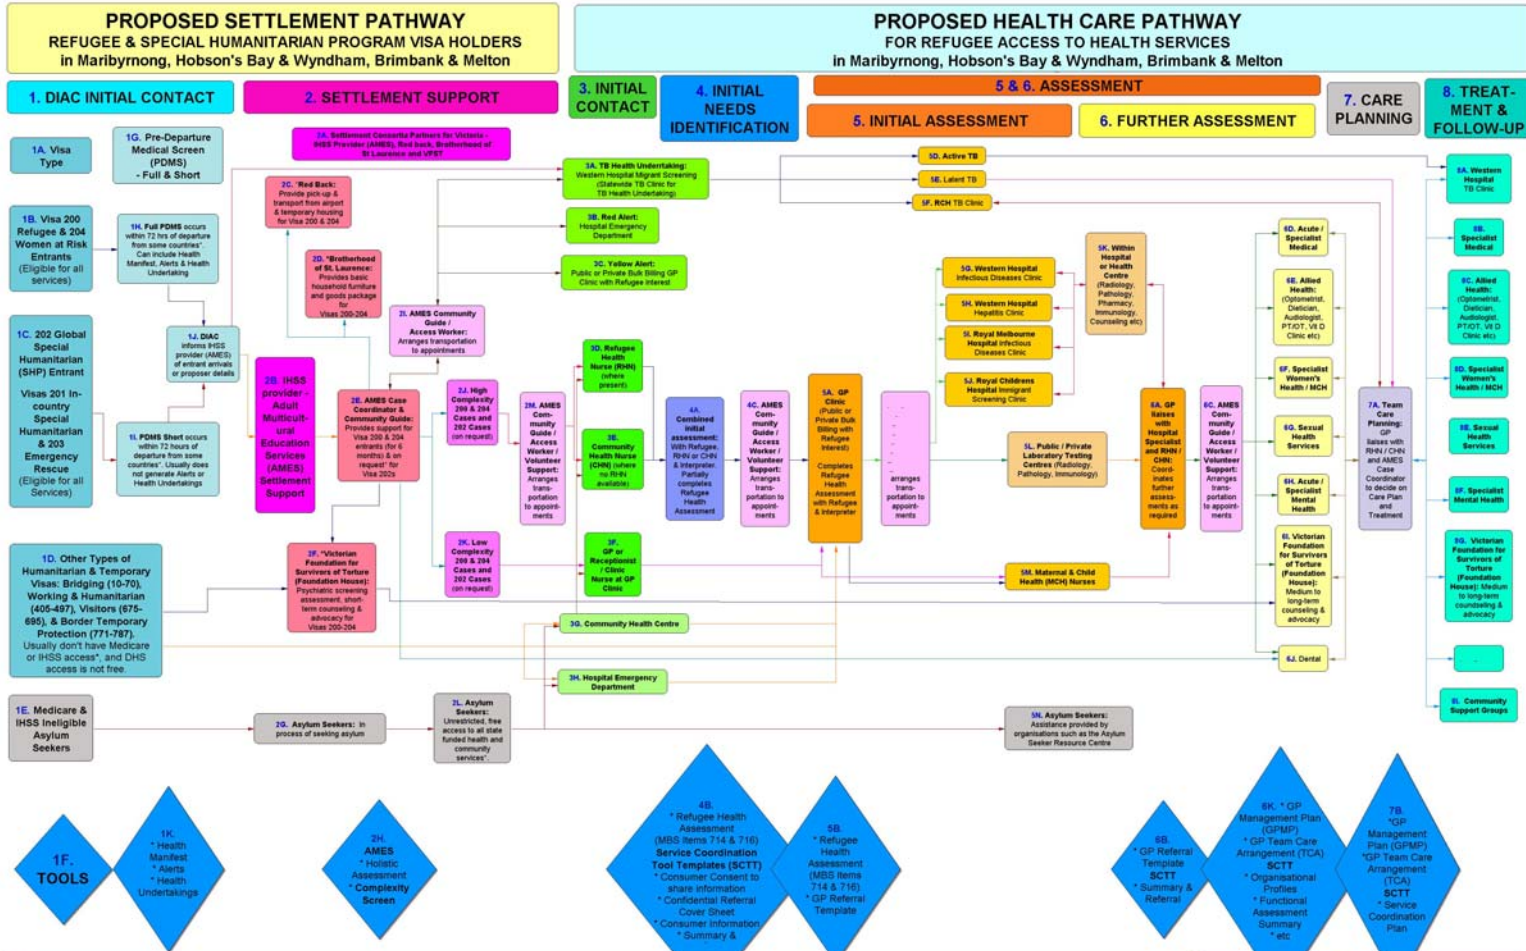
PROPOSED SETTLEMENT PATHWAY
REFUGEE & SPECIAL HUMANITARIAN PROGRAM VISA HOLDERS
in Maribyrnong, Hobson's Bay & Wyndham, Brimbank & Melton

PROPOSED HEALTH CARE PATHWAY
FOR REFUGEE ACCESS TO HEALTH SERVICES
in Maribyrnong, Hobson's Bay & Wyndham, Brimbank & Melton

1. DIAC INITIAL CONTACT
2. SETTLEMENT SUPPORT
3. INITIAL CONTACT
4. INITIAL NEEDS IDENTIFICATION
5 & 6. ASSESSMENT
5. INITIAL ASSESSMENT
6. FURTHER ASSESSMENT
7. CARE PLANNING
8. TREATMENT & FOLLOW-UP

1A. Visa Type
1G. Pre-Departure Medical Screen (PDMS) - Full & Short
2A. Settlement Consortia Partners for Victoria - IHSS Provider (AMES), Red back, Brotherhood of St Laurence and VFST
1B. Visa 200 Refugee & 204 Women at Risk Entrants (Eligible for all services)
1H. Full PDMS occurs within 72 hrs of departure from some countries*. Can include Health Manifest, Alerts & Health Undertaking
2C. "Red Back: Provide pick-up & transport from airport & temporary housing for Visa 200 & 204
2D. "Brotherhood of St. Laurence: Provides basic household furniture and goods package for Visas 200-204
1C. 202 Global Special Humanitarian (SHP) Entrant
Visas 201 In-country Special Humanitarian & 203 Emergency Rescue (Eligible for all Services)
1J. DIAC informs IHSS provider (AMES) of entrant arrivals or proposer details
1I. PDMS Short occurs within 72 hours of departure from some countries*. Usually does not generate Alerts or Health Undertakings
2B. IHSS provider - Adult Multicultural Education Services (AMES) Settlement Support
2I. AMES Community Guide / Access Worker: Arranges transportation to appointments
2E. AMES Case Coordinator & Community Guide: Provides support for Visa 200 & 204 entrants (for 6 months) & on request* for Visa 202s
2J. High Complexity 200 & 204 Cases and 202 Cases (on request)
2K. Low Complexity 200 & 204 Cases and 202 Cases (on request)
2M. AMES Community Guide / Access Worker / Volunteer Support: Arranges transportation to appointments
1D. Other Types of Humanitarian & Temporary Visas: Bridging (10-70), Working & Humanitarian (405-497), Visitors (675-695), & Border Temporary Protection (771-787). Usually don't have Medicare or IHSS access*, and DHS access is not free.
2F. "Victorian Foundation for Survivors of Torture (Foundation House): Psychiatric screening assessment, short-term counseling & advocacy for Visas 200-204
1E. Medicare & IHSS Ineligible Asylum Seekers
2G. Asylum Seekers: in process of seeking asylum
2L. Asylum Seekers: Unrestricted, free access to all state funded health and community services*.
3A. TB Health Undertaking: Western Hospital Migrant Screening (Statewide TB Clinic for TB Health Undertaking)
3B. Red Alert: Hospital Emergency Department
3C. Yellow Alert: Public or Private Bulk Billing GP Clinic with Refugee interest
3D. Refugee Health Nurse (RHN) (where present)
3E. Community Health Nurse (CHN) (where no RHN available)
3F. GP or Receptionist / Clinic Nurse at GP Clinic
3G. Community Health Centre
3H. Hospital Emergency Department
4A. Combined initial assessment: With Refugee, RHN or CHN & Interpreter. Partially completes Refugee Health Assessment
4C. AMES Community Guide / Access Worker / Volunteer Support: Arranges transportation to appointments
5A. GP Clinic (Public or Private Bulk Billing with Refugee Interest) Completes Refugee Health Assessment with Refugee & Interpreter
arranges transportation to appointments
5D. Active TB
5E. Latent TB
5F. RCH TB Clinic
5G. Western Hospital Infectious Diseases Clinic
5H. Western Hospital Hepatitis Clinic
5I. Royal Melbourne Hospital Infectious Diseases Clinic
5J. Royal Childrens Hospital Immigrant Screening Clinic
5K. Within Hospital or Health Centre (Radiology, Pathology, Pharmacy, Immunology, Counseling etc)
5L. Public / Private Laboratory Testing Centres (Radiology, Pathology, Immunology)
5M. Maternal & Child Health (MCH) Nurses
5N. Asylum Seekers: Assistance provided by organisations such as the Asylum Seeker Resource Centre
6A. GP liaises with Hospital Specialist and RHN / CHN: Coordinates further assessments as required
6C. AMES Community Guide / Access Worker / Volunteer Support: Arranges transportation to appointments
6D. Acute / Specialist Medical
6E. Allied Health: (Optometrist, Dietician, Audiologist, PT/OT, VII D Clinic etc)
6F. Specialist Women's Health / MCH
6G. Sexual Health Services
6H. Acute / Specialist Mental Health
6I. Victorian Foundation for Survivors of Torture (Foundation House): Medium to long-term counseling & advocacy
6J. Dental
7A. Team Care Planning: GP liaises with RHN / CHN and AMES Case Coordinator to decide on Care Plan and Treatment
8A. Western Hospital TB Clinic
8B. Specialist Medical
8C. Allied Health: (Optometrist, Dietician, Audiologist, PT/OT, VII D Clinic etc)
8D. Specialist Women's Health / MCH
8E. Sexual Health Services
8F. Specialist Mental Health
8G. Victorian Foundation for Survivors of Torture (Foundation House): Medium to long-term counseling & advocacy
8I. Community Support Groups

1F. TOOLS
1K. * Health Manifest * Alerts * Health Undertakings
2H. AMES * Holistic Assessment * Complexity Screen
4B. * Refugee Health Assessment (MBS Items 714 & 716) Service Coordination Tool Templates (SCTT) * Consumer Consent to share information * Confidential Referral Cover Sheet * Consumer Information * Summary &
5B. * Refugee Health Assessment (MBS Items 714 & 716) * GP Referral Template
6B. * GP Referral Template SCTT * Summary & Referral
6K. * GP Management Plan (GPMP) * GP Team Care Arrangement (TCA) SCTT * Organisational Profiles * Functional Assessment Summary * etc
7B. *GP Management Plan (GPMP) *GP Team Care Arrangement (TCA) SCTT * Service Coordination Plan